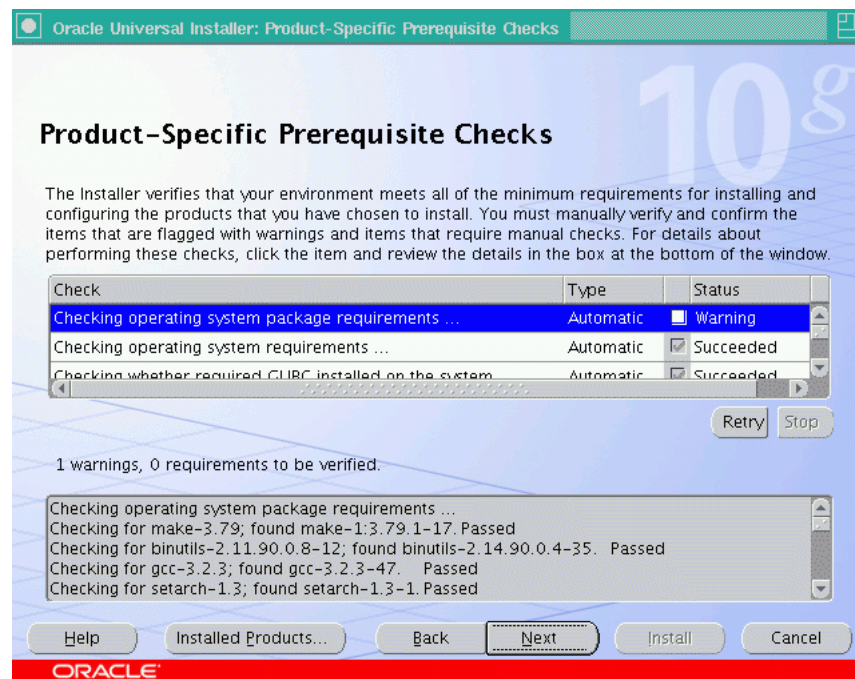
Oracle Universal Installer: Product-Specific Prerequisite Checks

10g

Product-Specific Prerequisite Checks

The Installer verifies that your environment meets all of the minimum requirements for installing and configuring the products that you have chosen to install. You must manually verify and confirm the items that are flagged with warnings and items that require manual checks. For details about performing these checks, click the item and review the details in the box at the bottom of the window.

| Check | Type | | Status |
|---|---|---|---|
| Checking operating system package requirements ... | Automatic | | Warning |
| Checking operating system requirements ... | Automatic | | Succeeded |
| Checking whether required GLIBC installed on the system | Automatic | | Succeeded |

Retry Stop

1 warnings, 0 requirements to be verified.

Checking operating system package requirements ...
Checking for make-3.79; found make-1:3.79.1-17. Passed
Checking for binutils-2.11.90.0.8-12; found binutils-2.14.90.0.4-35. Passed
Checking for gcc-3.2.3; found gcc-3.2.3-47. Passed
Checking for setarch-1.3; found setarch-1.3-1. Passed

Help Installed Products... Back Next Install Cancel

ORACLE